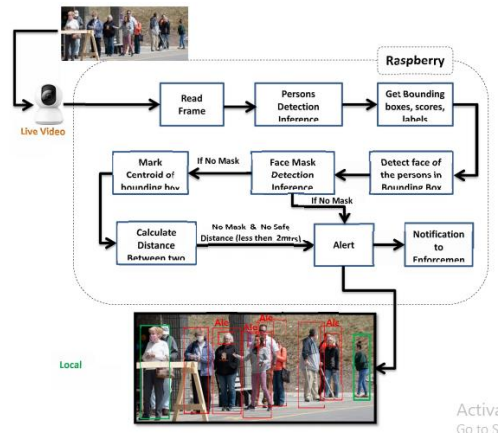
Raspberry

Live Video

Read Frame

Persons Detection Inference

Get Bounding boxes, scores, labels

Mark Centroid of bounding box

If No Mask

Face Mask Detection Inference

Detect face of the persons in Bounding Box

If No Mask

Calculate Distance Between two

No Mask & No Safe Distance (less then 2mtrs)

Alert

Notification to Enforcemen

Local

Ale

Ale

Ale

Ale

Activa
Go to S